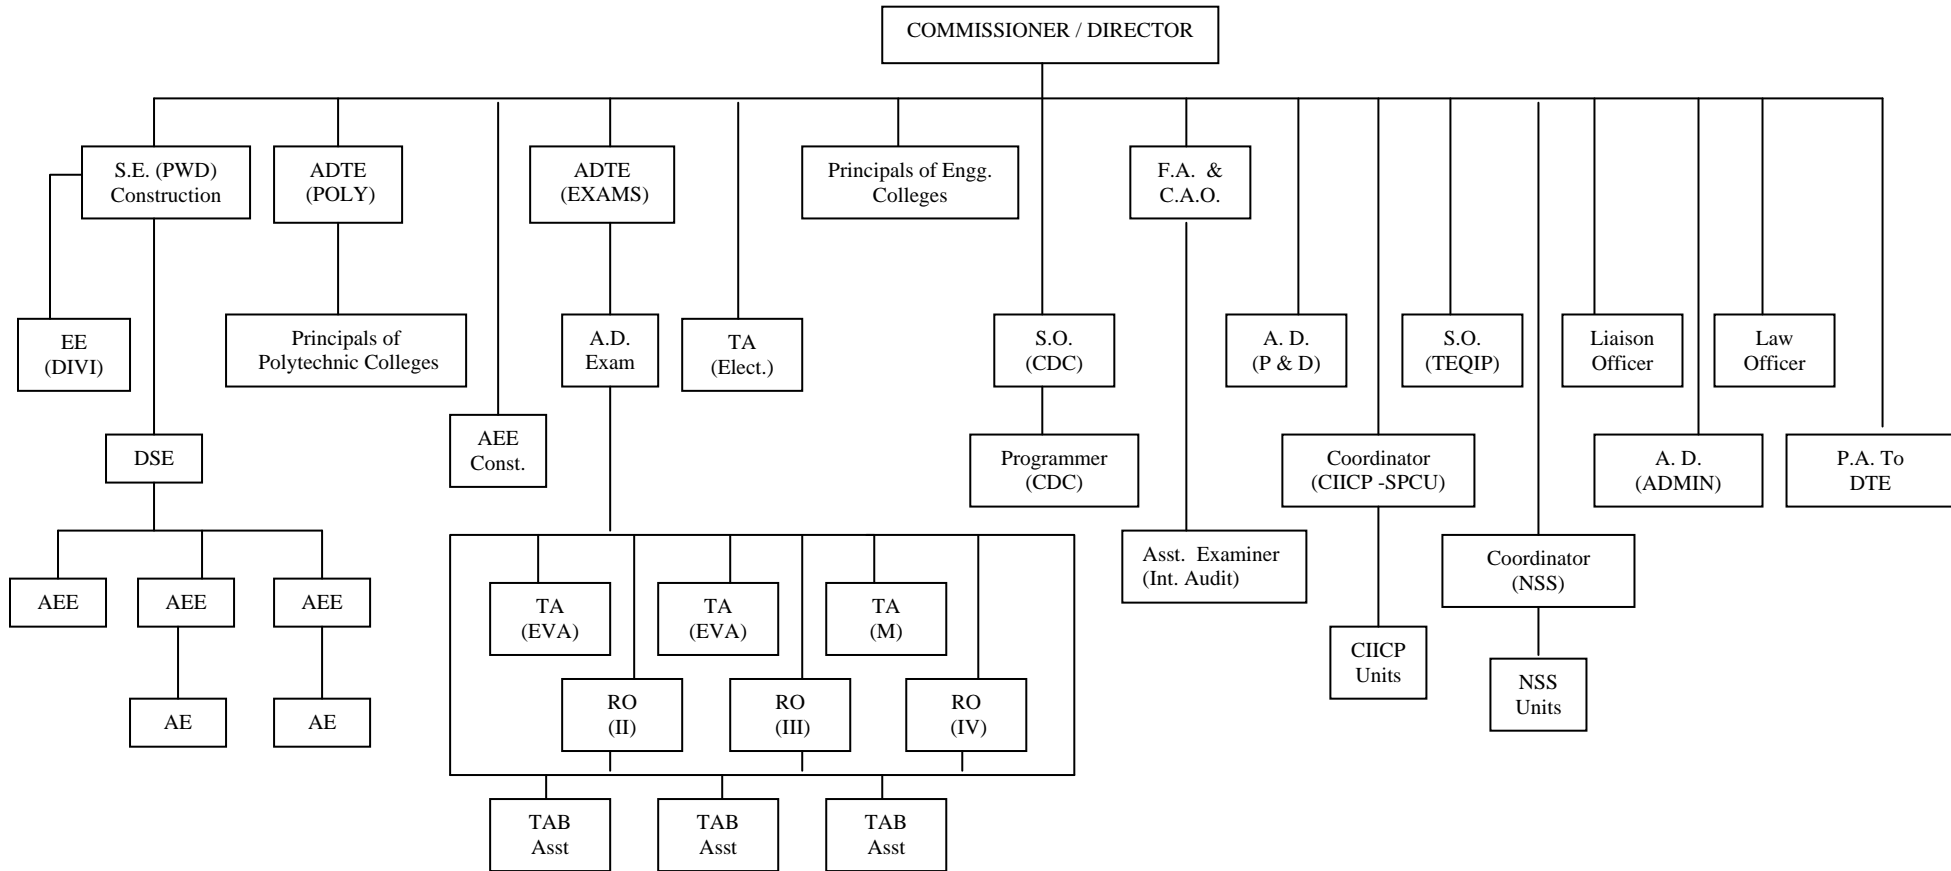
COMMISSIONER / DIRECTOR

S.E. (PWD) Construction

ADTE (POLY)

ADTE (EXAMS)

Principals of Engg. Colleges

F.A. & C.A.O.

EE (DIVI)

Principals of Polytechnic Colleges

A.D. Exam

TA (Elect.)

S.O. (CDC)

A. D. (P & D)

S.O. (TEQIP)

Liaison Officer

Law Officer

AEE Const.

DSE

Programmer (CDC)

Coordinator (CIICP -SPCU)

A. D. (ADMIN)

P.A. To DTE

Asst. Examiner (Int. Audit)

Coordinator (NSS)

AEE

AEE

AEE

TA (EVA)

TA (EVA)

TA (M)

CIICP Units

NSS Units

AE

AE

RO (II)

RO (III)

RO (IV)

TAB Asst

TAB Asst

TAB Asst